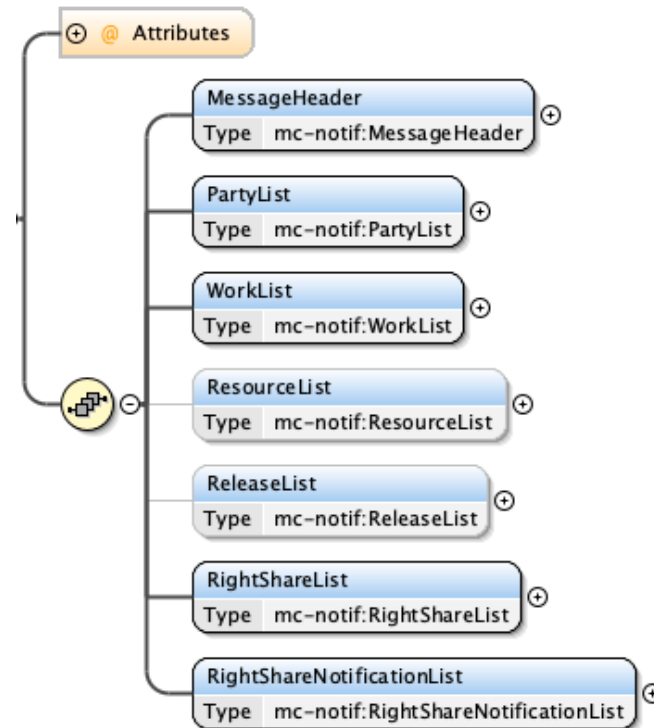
@ Attributes

MessageHeader
Type mc-notif:MessageHeader

PartyList
Type mc-notif:PartyList

WorkList
Type mc-notif:WorkList

ResourceList
Type mc-notif:ResourceList

ReleaseList
Type mc-notif:ReleaseList

RightShareList
Type mc-notif:RightShareList

RightShareNotificationList
Type mc-notif:RightShareNotificationList